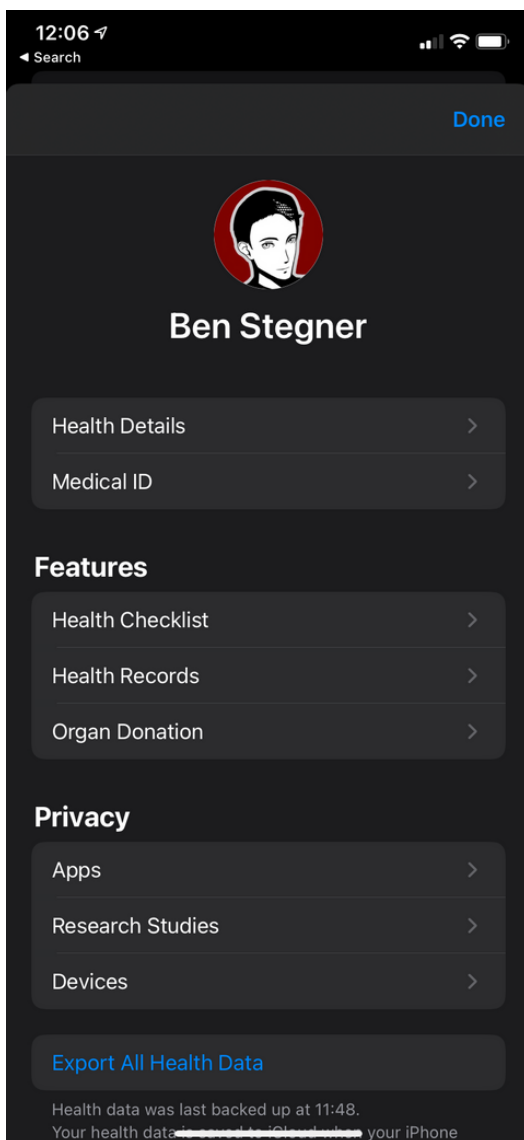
12:06
◀ Search

Done

Ben Stegner

Health Details
Medical ID

Features

Health Checklist
Health Records
Organ Donation

Privacy

Apps
Research Studies
Devices

Export All Health Data

Health data was last backed up at 11:48.
Your health data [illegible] your iPhone